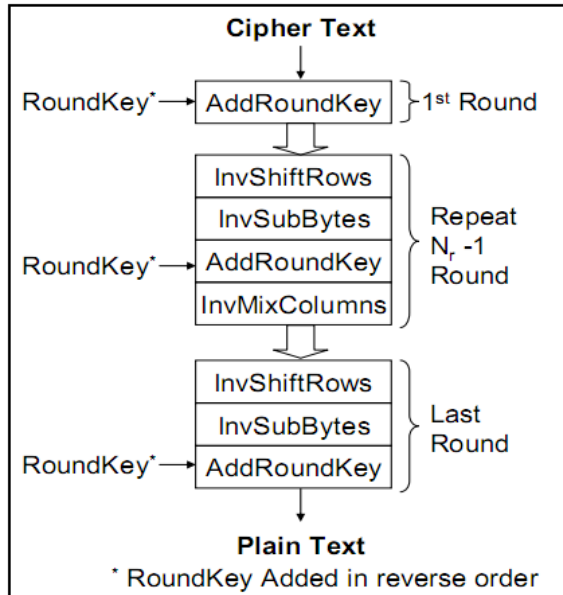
Cipher Text

RoundKey* AddRoundKey 1st Round

InvShiftRows
InvSubBytes
RoundKey* AddRoundKey
InvMixColumns
Repeat $N_r$ -1 Round

InvShiftRows
InvSubBytes
RoundKey* AddRoundKey
Last Round

Plain Text
* RoundKey Added in reverse order